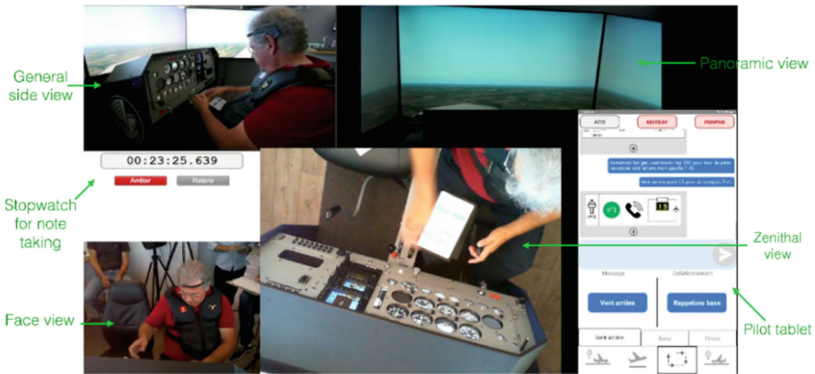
General side view

Panoramic view

00:23:25.639

Arrêter

Retenir

Stopwatch for note taking

Zenithal view

Face view

Pilot tablet

ATIS

MAYDAY

PANPAN

Message

Collationnement

Vent arrière

Rappelons base

Vent arrière

Base

Finale

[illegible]